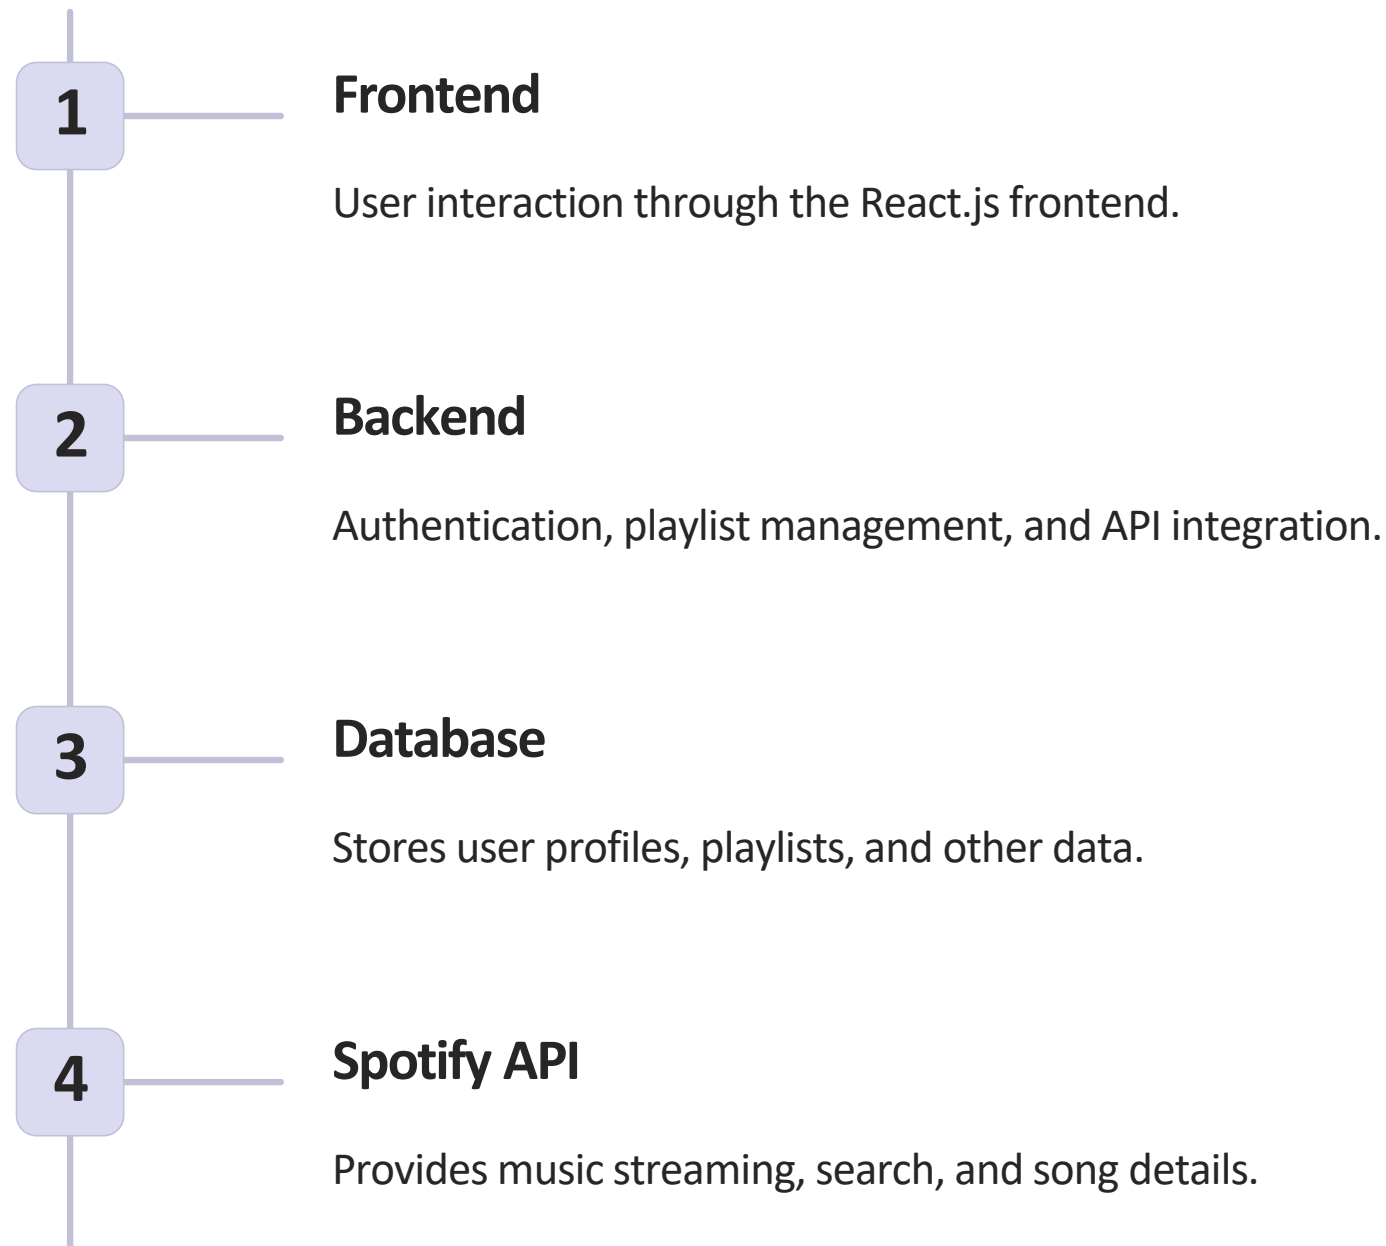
1

Frontend

User interaction through the React.js frontend.

2

Backend

Authentication, playlist management, and API integration.

3

Database

Stores user profiles, playlists, and other data.

4

Spotify API

Provides music streaming, search, and song details.